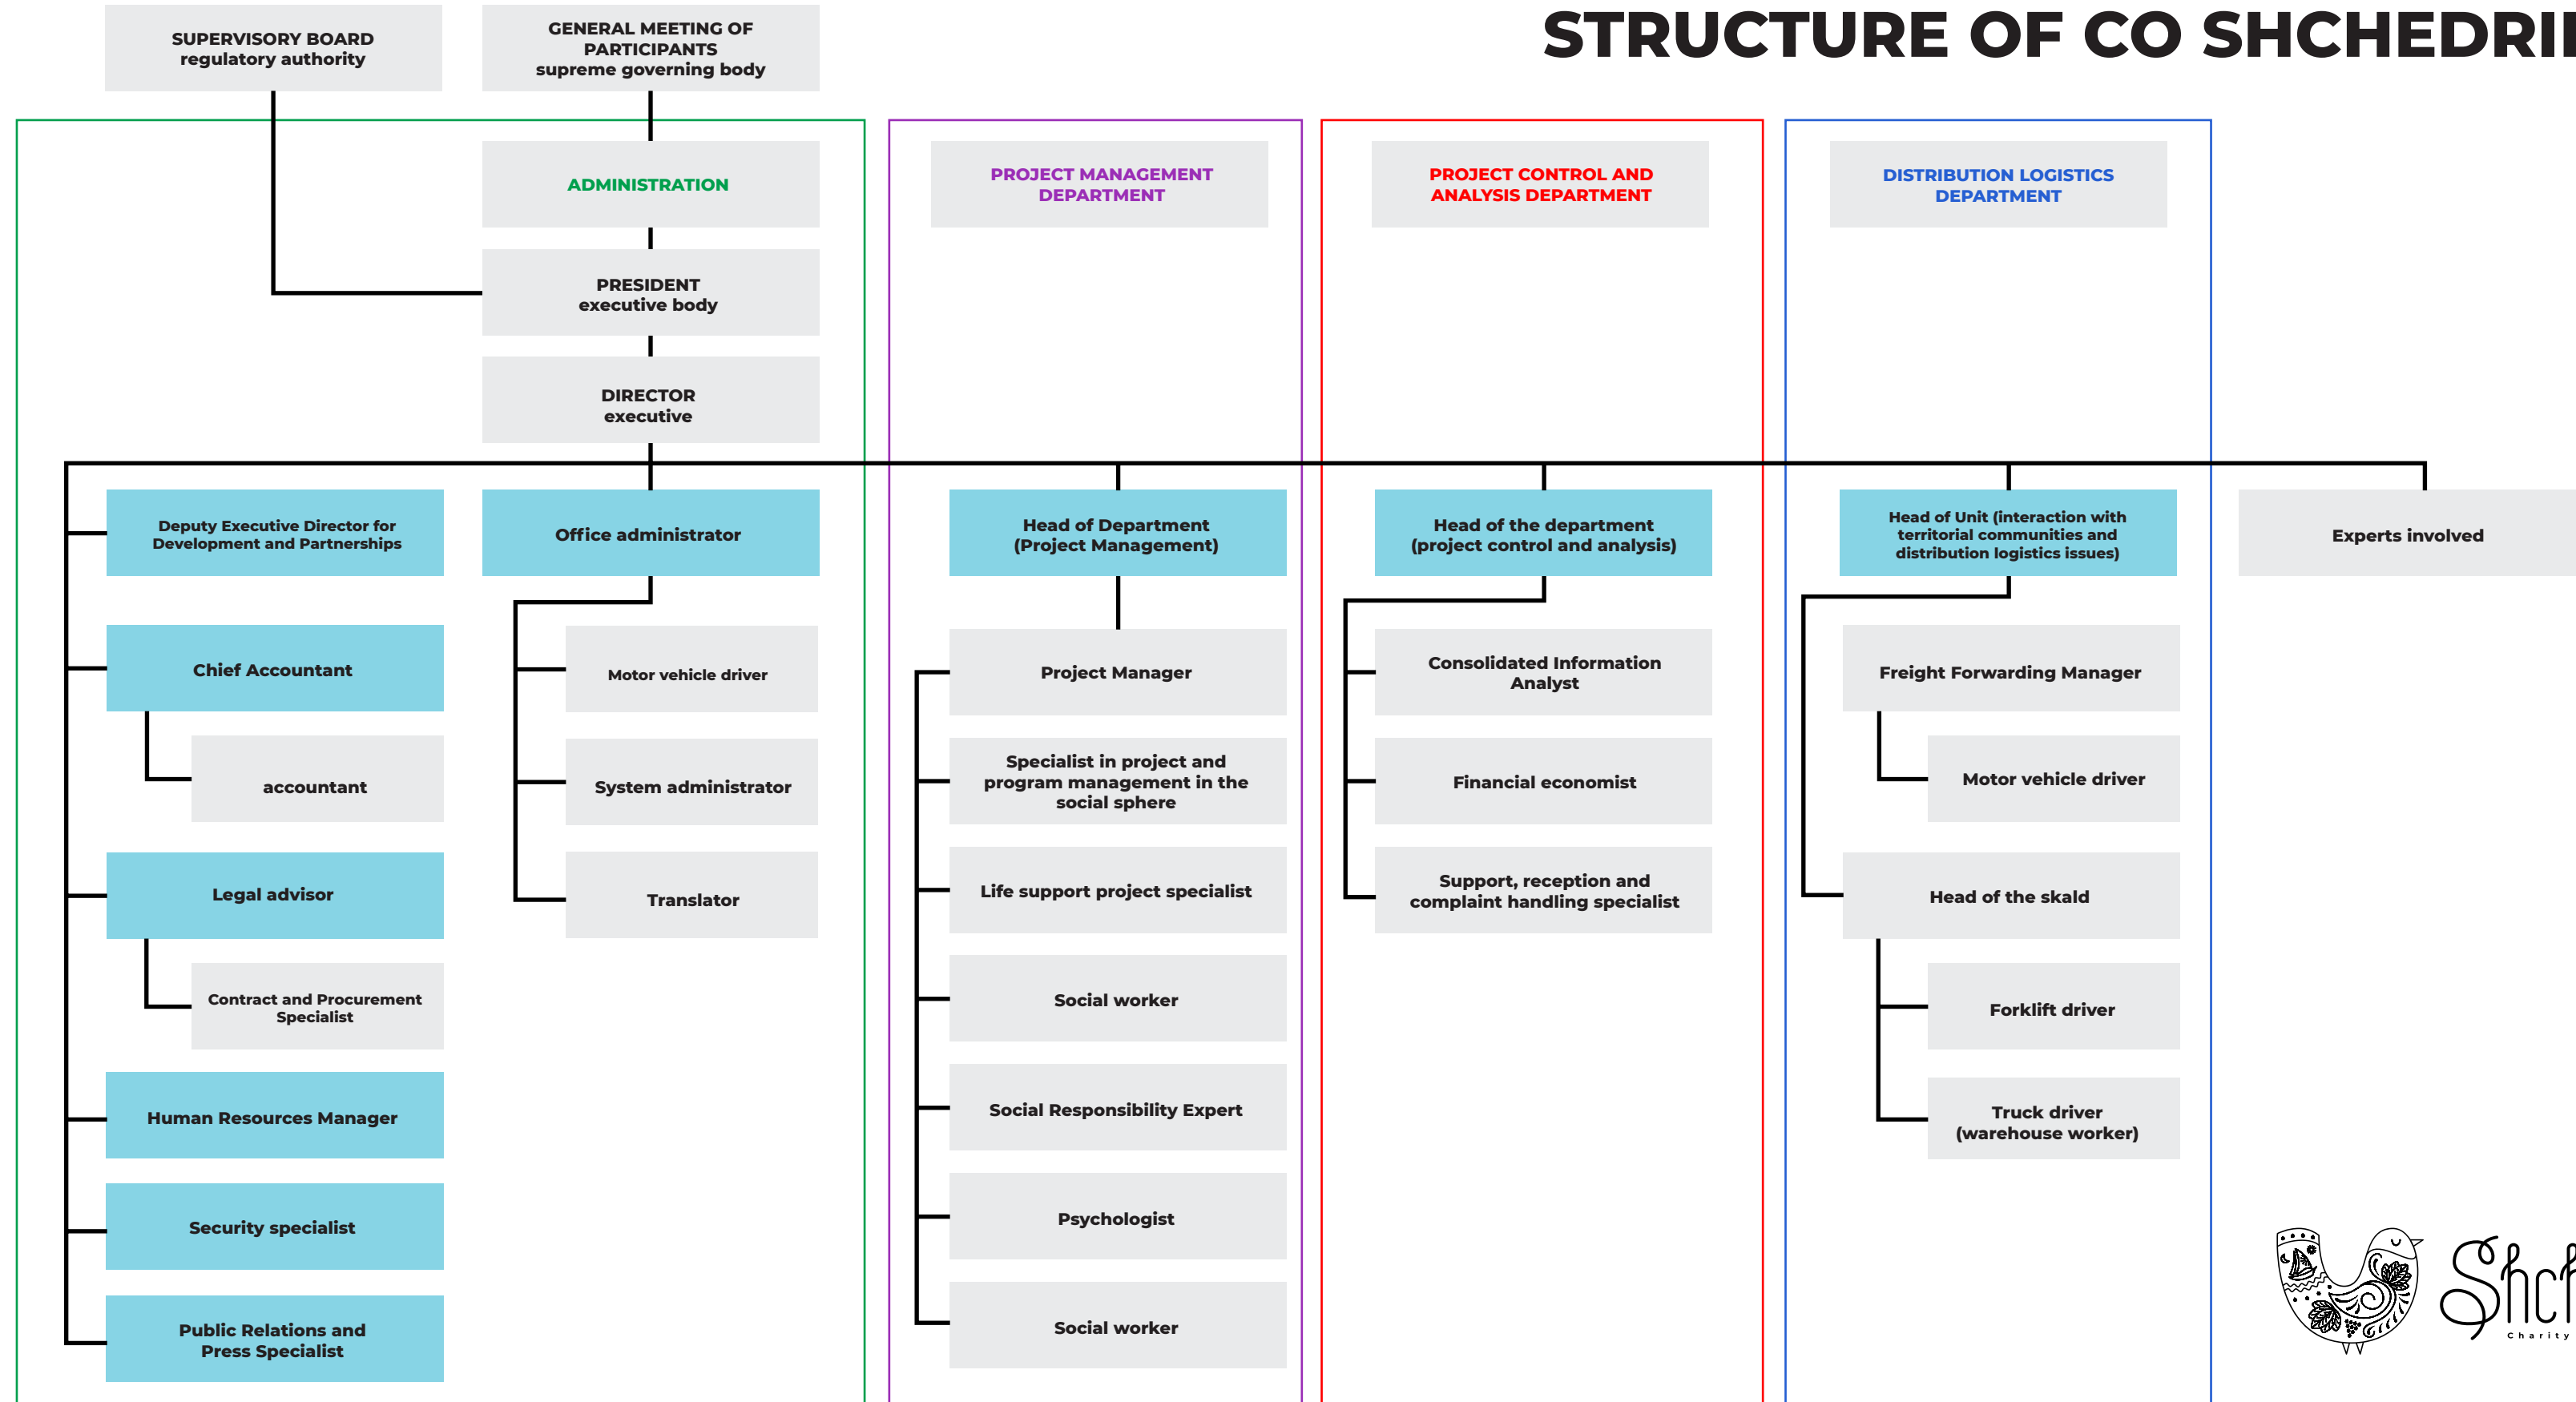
STRUCTURE OF CO SHCHEDRI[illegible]

SUPERVISORY BOARD
regulatory authority

GENERAL MEETING OF PARTICIPANTS
supreme governing body

ADMINISTRATION

PRESIDENT
executive body

DIRECTOR
executive

Deputy Executive Director for Development and Partnerships

Chief Accountant

accountant

Legal advisor

Contract and Procurement Specialist

Human Resources Manager

Security specialist

Public Relations and Press Specialist

Office administrator

Motor vehicle driver

System administrator

Translator

PROJECT MANAGEMENT DEPARTMENT

Head of Department (Project Management)

Project Manager

Specialist in project and program management in the social sphere

Life support project specialist

Social worker

Social Responsibility Expert

Psychologist

Social worker

PROJECT CONTROL AND ANALYSIS DEPARTMENT

Head of the department (project control and analysis)

Consolidated Information Analyst

Financial economist

Support, reception and complaint handling specialist

DISTRIBUTION LOGISTICS DEPARTMENT

Head of Unit (interaction with territorial communities and distribution logistics issues)

Freight Forwarding Manager

Motor vehicle driver

Head of the skald

Forklift driver

Truck driver (warehouse worker)

Experts involved

Shch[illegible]
Charity